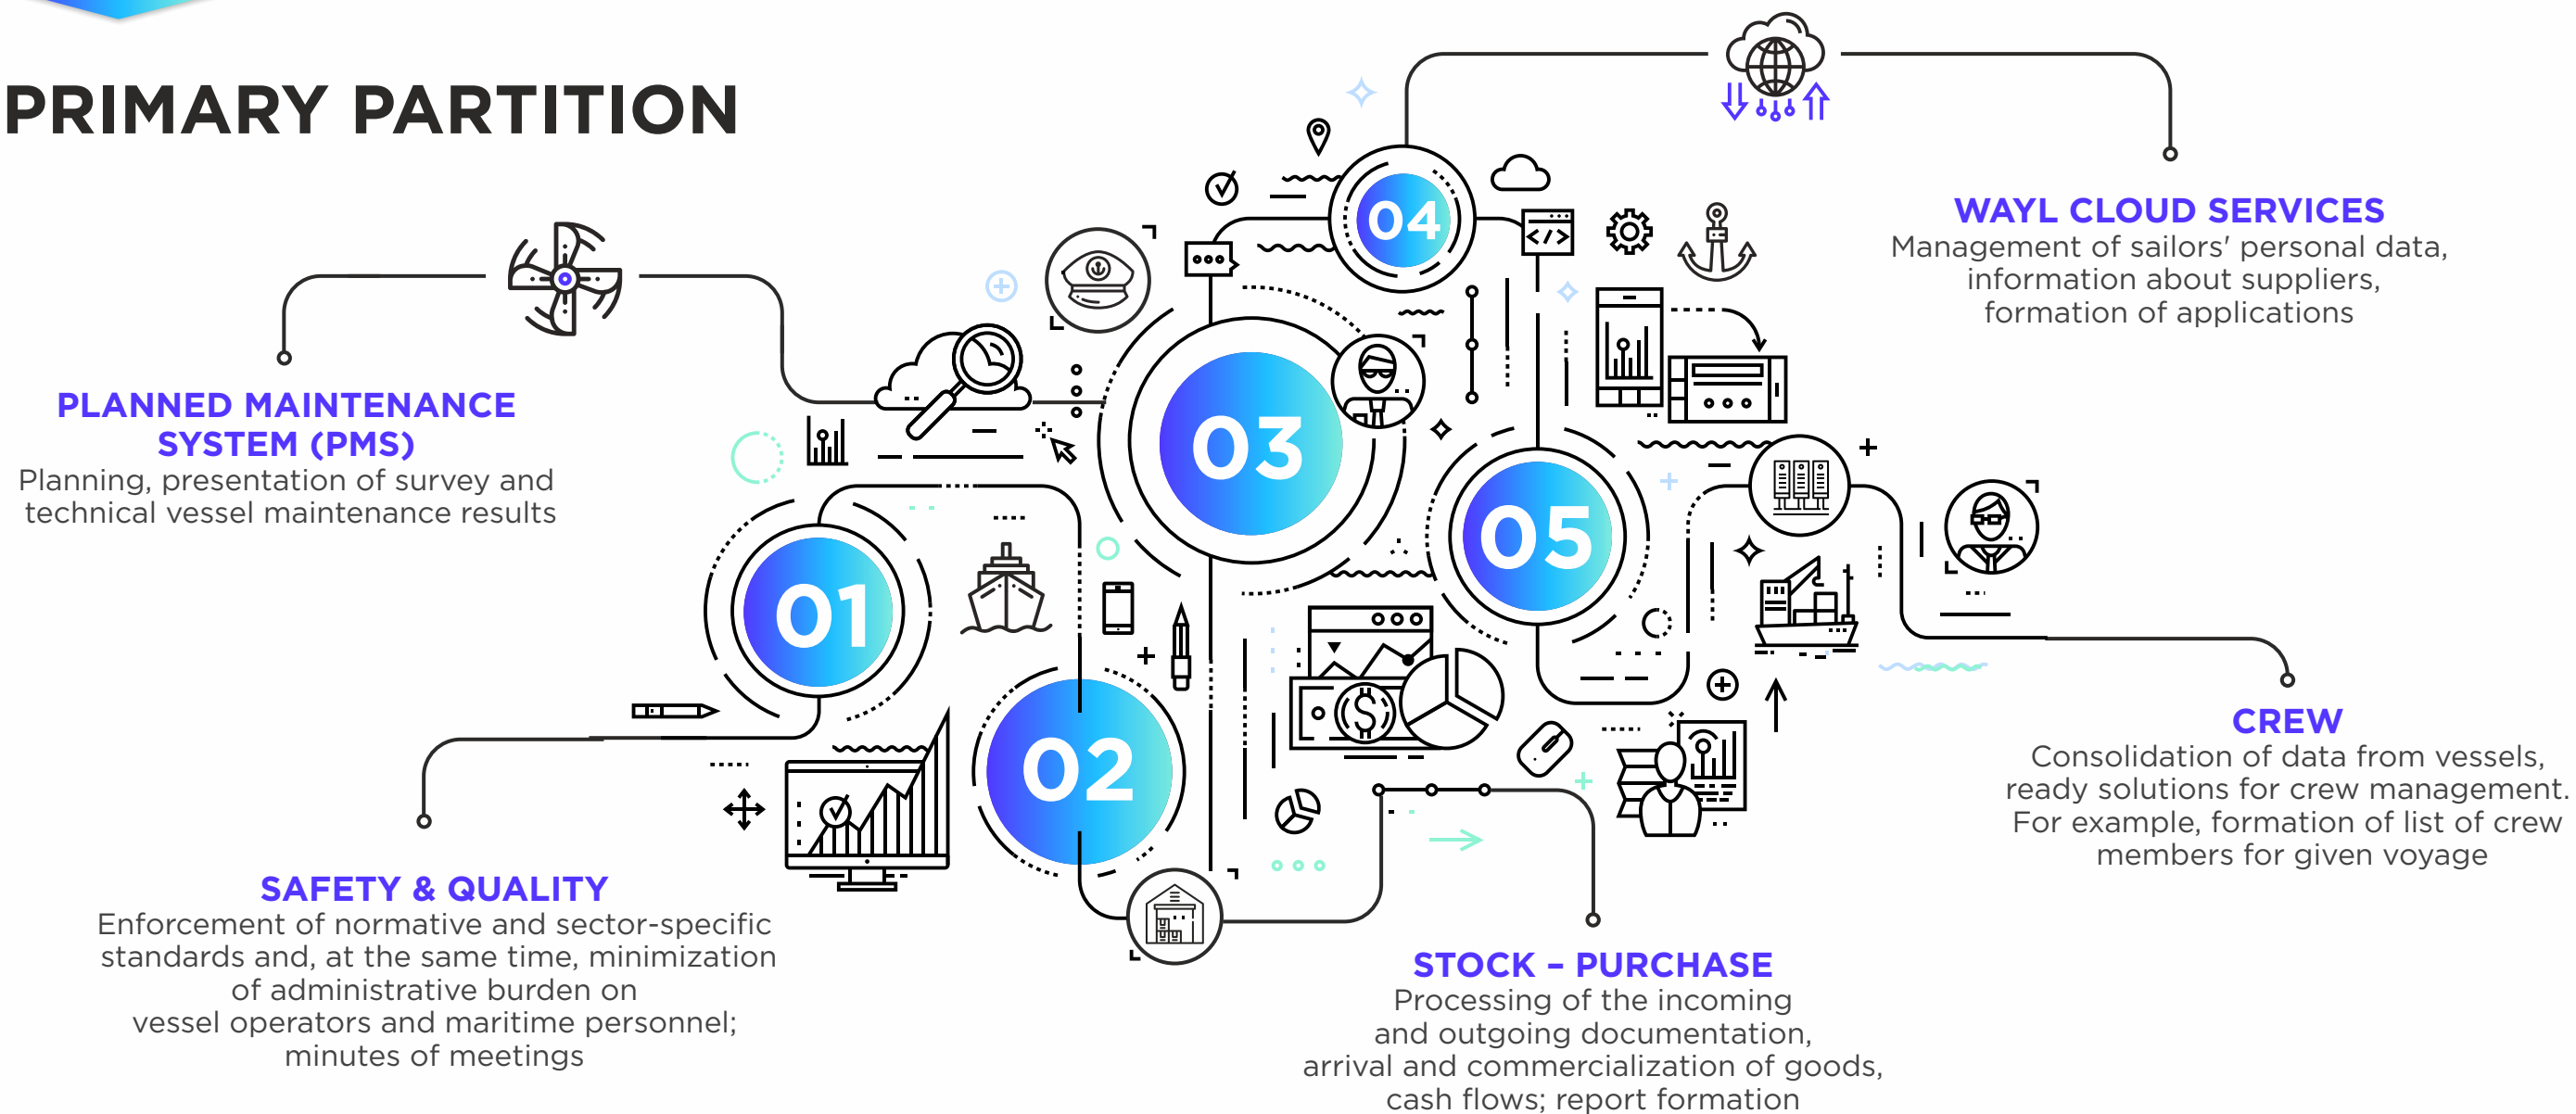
PRIMARY PARTITION

PLANNED MAINTENANCE SYSTEM (PMS)
Planning, presentation of survey and technical vessel maintenance results

01

02

03

04

05

WAYL CLOUD SERVICES
Management of sailors' personal data, information about suppliers, formation of applications

CREW
Consolidation of data from vessels, ready solutions for crew management. For example, formation of list of crew members for given voyage

SAFETY & QUALITY
Enforcement of normative and sector-specific standards and, at the same time, minimization of administrative burden on vessel operators and maritime personnel; minutes of meetings

STOCK – PURCHASE
Processing of the incoming and outgoing documentation, arrival and commercialization of goods, cash flows; report formation